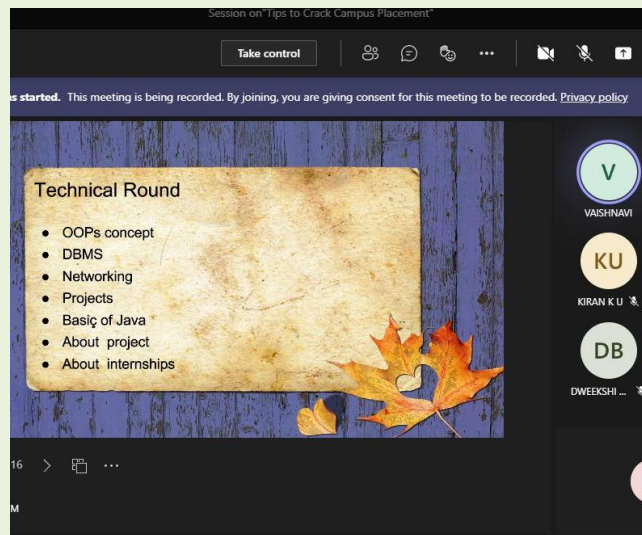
Session on "Tips to Crack Campus Placement"

Take control

s started. This meeting is being recorded. By joining, you are giving consent for this meeting to be recorded. Privacy policy

Technical Round

- OOPs concept
- DBMS
- Networking
- Projects
- Basiç of Java
- About project
- About internships

V
VAISHNAVI

KU
KIRAN K U

DB
DWEEKSHI ...

16

M